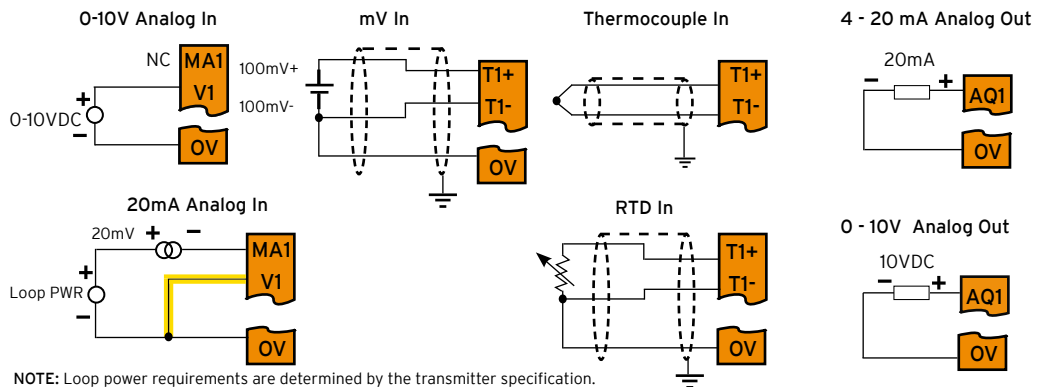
0-10V Analog In

NC
MA1
V1
+
0-10VDC
−
OV

mV In

100mV+
100mV-
T1+
T1-
OV

Thermocouple In

T1+
T1-

4 - 20 mA Analog Out

20mA
−
+
AQ1
OV

20mA Analog In

20mV
+
−
MA1
V1
+
Loop PWR
−
OV

RTD In

T1+
T1-
OV

0 - 10V Analog Out

10VDC
−
+
AQ1
OV

NOTE: Loop power requirements are determined by the transmitter specification.